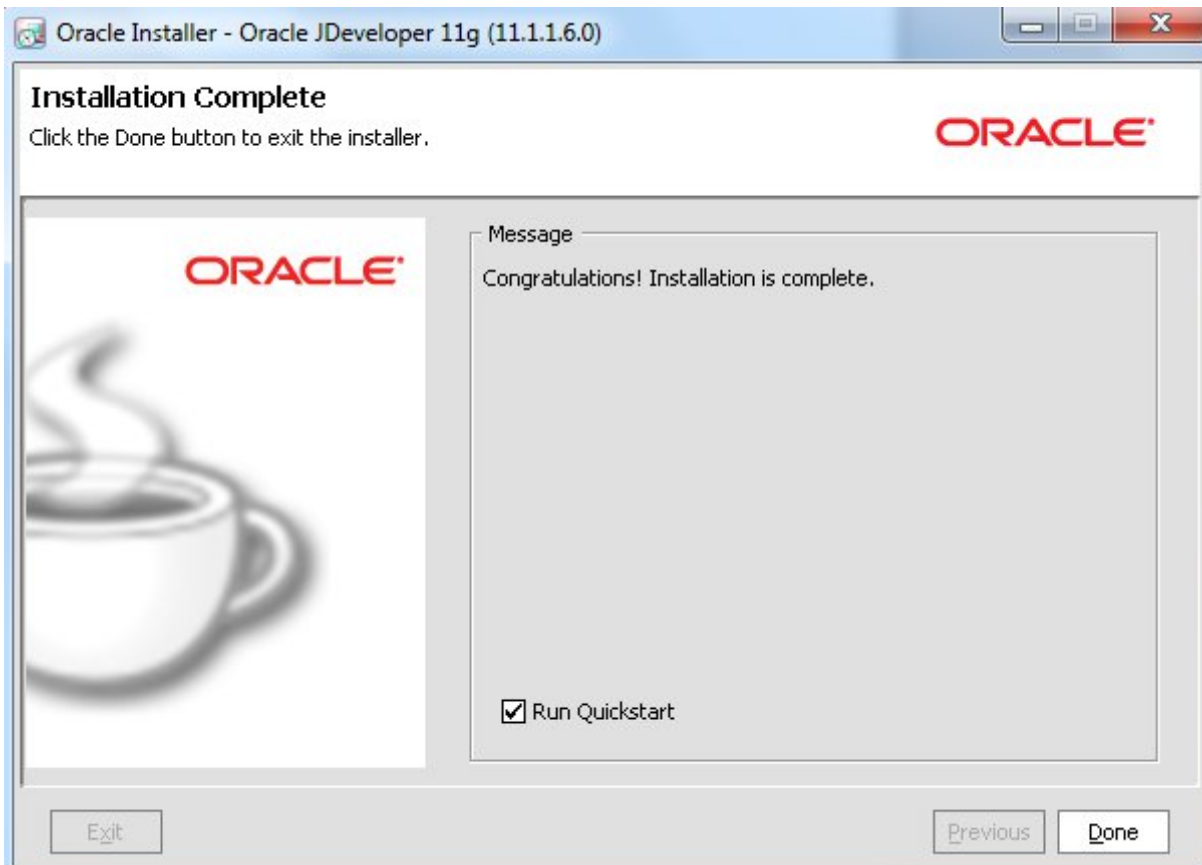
Oracle Installer - Oracle JDeveloper 11g (11.1.1.6.0)

Installation Complete
Click the Done button to exit the installer.

ORACLE

ORACLE

Message
Congratulations! Installation is complete.

Run Quickstart

Exit

Previous

Done